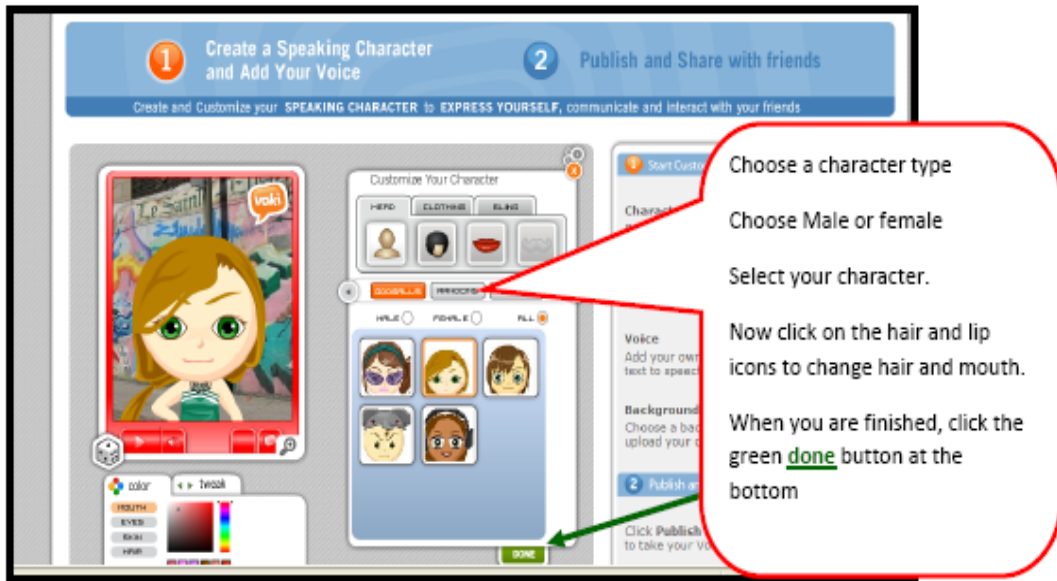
1 Create a Speaking Character and Add Your Voice

2 Publish and Share with friends

Create and Customize your SPEAKING CHARACTER to EXPRESS YOURSELF, communicate and interact with your friends

voki

Customize Your Character

HEAD CLOTHING BLING

DOGSLIFE ARROCAS

MALE FEMALE ALL

color tweak

MOUTH
EYES
SKIN
HAIR

DONE

1 Start Custo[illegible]

Characte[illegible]

Voice
Add your own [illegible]
text to speech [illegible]

Background
Choose a bac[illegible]
upload your o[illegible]

2 Publish a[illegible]

Click Publish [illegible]
to take your Vo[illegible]

Choose a character type

Choose Male or female

Select your character.

Now click on the hair and lip icons to change hair and mouth.

When you are finished, click the green done button at the bottom